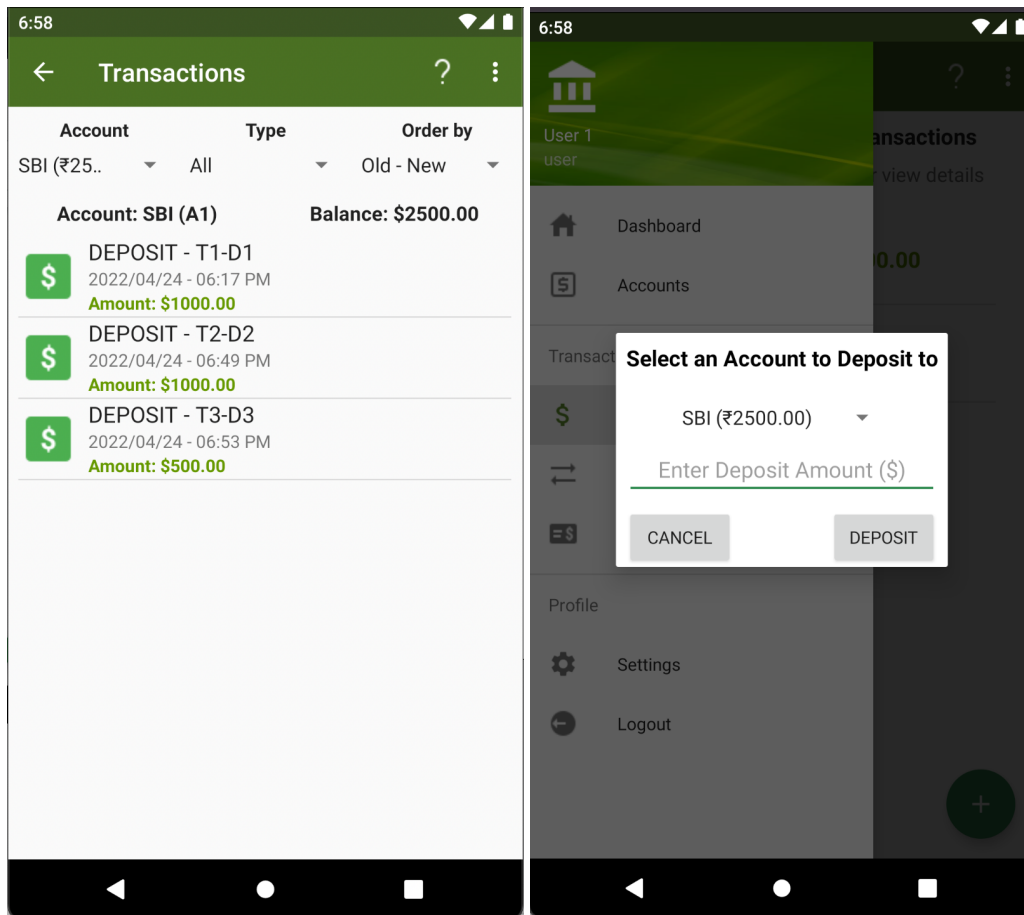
6:58

Transactions

?

Account
SBI (₹25..

Type
All

Order by
Old - New

Account: SBI (A1)

Balance: $2500.00

DEPOSIT - T1-D1
2022/04/24 - 06:17 PM
Amount: $1000.00

DEPOSIT - T2-D2
2022/04/24 - 06:49 PM
Amount: $1000.00

DEPOSIT - T3-D3
2022/04/24 - 06:53 PM
Amount: $500.00

6:58

User 1
user

?

ansactions
r view details

00.00

Dashboard

Accounts

Transact

Select an Account to Deposit to

SBI (₹2500.00)

Enter Deposit Amount ($)

CANCEL

DEPOSIT

Profile

Settings

Logout

+